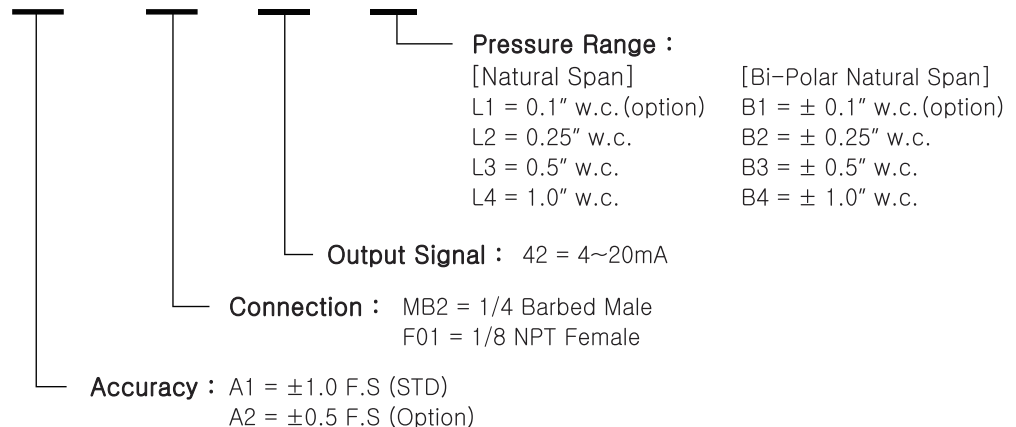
Pressure Range :

| [Natural Span] | [Bi-Polar Natural Span] |
|---|---|
| L1 = 0.1″ w.c.(option) | B1 = ± 0.1″ w.c.(option) |
| L2 = 0.25″ w.c. | B2 = ± 0.25″ w.c. |
| L3 = 0.5″ w.c. | B3 = ± 0.5″ w.c. |
| L4 = 1.0″ w.c. | B4 = ± 1.0″ w.c. |

Output Signal : 42 = 4~20mA

Connection : MB2 = 1/4 Barbed Male
F01 = 1/8 NPT Female

Accuracy : A1 = ±1.0 F.S (STD)
A2 = ±0.5 F.S (Option)